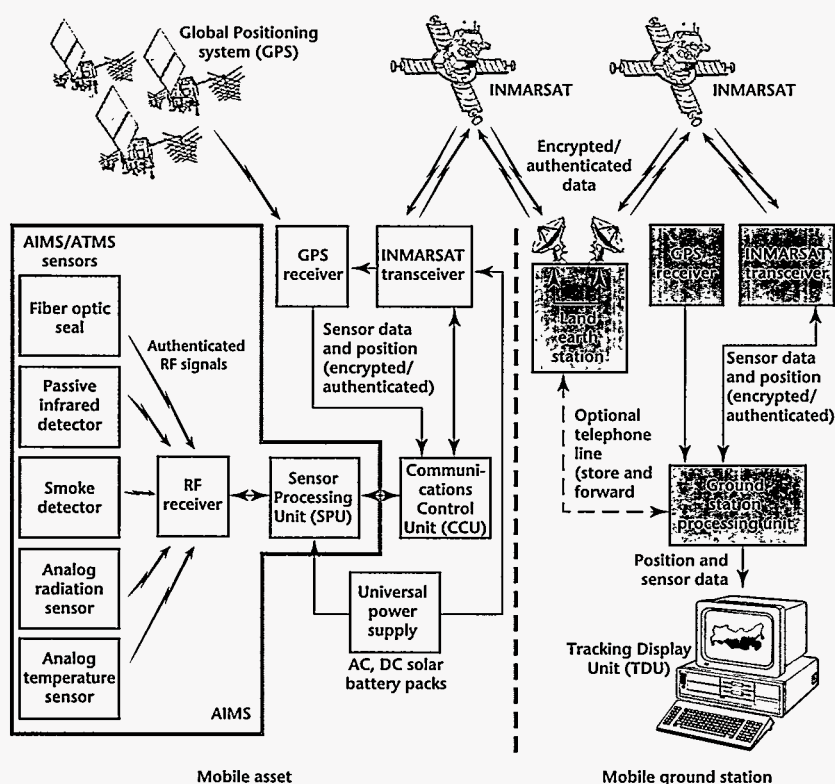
Global Positioning system (GPS)

INMARSAT

INMARSAT

Encrypted/ authenticated data

AIMS/ATMS sensors

GPS receiver

INMARSAT transceiver

Land earth station

GPS receiver

INMARSAT transceiver

Fiber optic seal

Authenticated RF signals

Sensor data and position (encrypted/ authenticated)

Sensor data and position (encrypted/ authenticated)

Passive infrared detector

Optional telephone line (store and forward

Smoke detector

RF receiver

Sensor Processing Unit (SPU)

Communications Control Unit (CCU)

Ground station processing unit

Position and sensor data

Analog radiation sensor

Universal power supply

AC, DC solar battery packs

Analog temperature sensor

Tracking Display Unit (TDU)

AIMS

Mobile asset

Mobile ground station